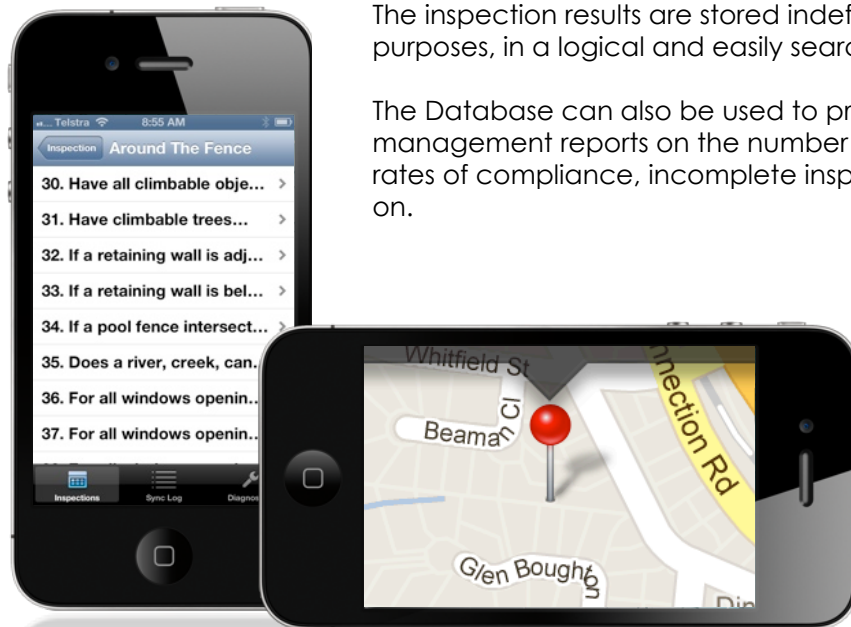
The inspection results are stored indef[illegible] purposes, in a logical and easily searc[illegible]

The Database can also be used to pr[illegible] management reports on the number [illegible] rates of compliance, incomplete insp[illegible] on.

Telstra 8:55 AM

Inspection Around The Fence

30. Have all climbable obje...

31. Have climbable trees...

32. If a retaining wall is adj...

33. If a retaining wall is bel...

34. If a pool fence intersect...

35. Does a river, creek, can...

36. For all windows openin...

37. For all windows openin...

Inspections Sync Log Diagno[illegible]

Whitfield St

Beaman Cl

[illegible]nection Rd

Glen Boughton

Din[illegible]